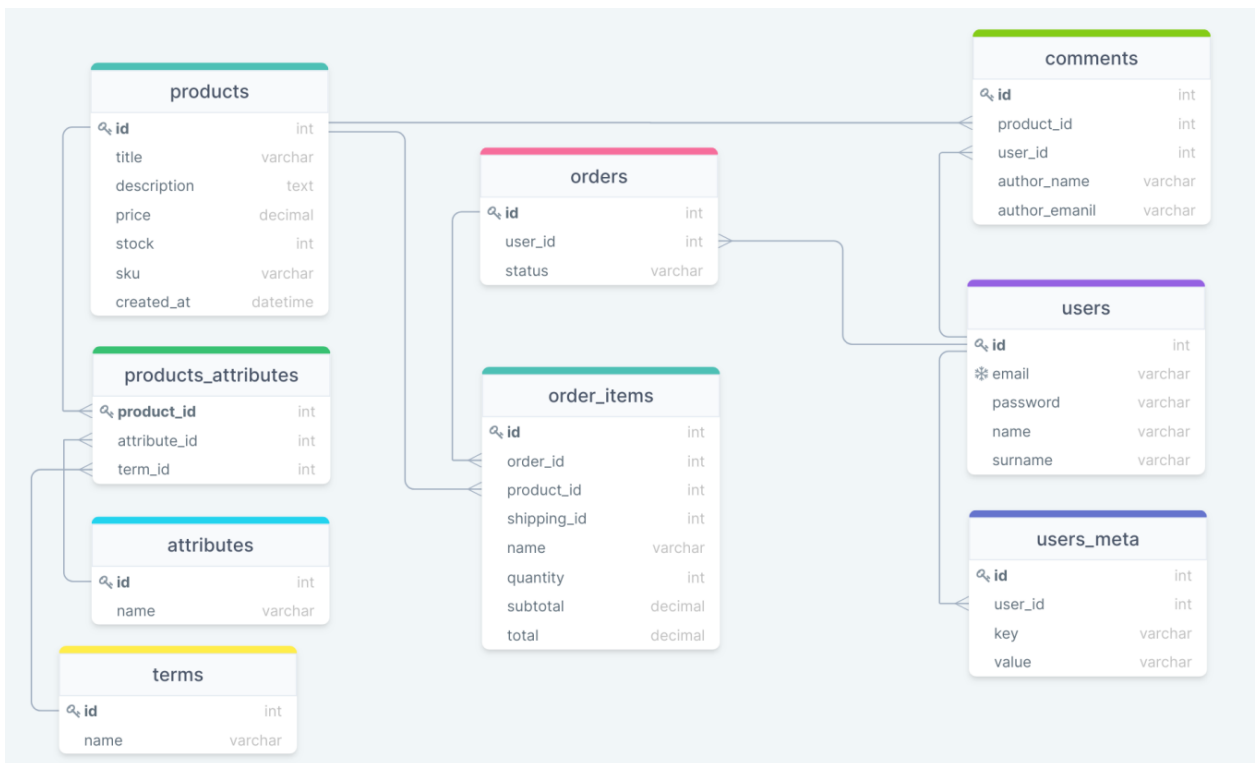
products

| id | int |
|---|---|
| title | varchar |
| description | text |
| price | decimal |
| stock | int |
| sku | varchar |
| created_at | datetime |

orders

| id | int |
|---|---|
| user_id | int |
| status | varchar |

comments

| id | int |
|---|---|
| product_id | int |
| user_id | int |
| author_name | varchar |
| author_emanil | varchar |

users

| id | int |
|---|---|
| email | varchar |
| password | varchar |
| name | varchar |
| surname | varchar |

products_attributes

| product_id | int |
|---|---|
| attribute_id | int |
| term_id | int |

order_items

| id | int |
|---|---|
| order_id | int |
| product_id | int |
| shipping_id | int |
| name | varchar |
| quantity | int |
| subtotal | decimal |
| total | decimal |

attributes

| id | int |
|---|---|
| name | varchar |

users_meta

| id | int |
|---|---|
| user_id | int |
| key | varchar |
| value | varchar |

terms

| id | int |
|---|---|
| name | varchar |